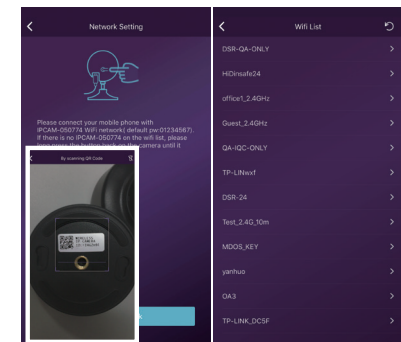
Network Setting

Please connect your mobile phone with IPCAM-050774 WiFi network( default pw:01234567). If there is no IPCAM-050774 on the wifi list, please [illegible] press the button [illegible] on the camera until it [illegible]

By scanning QR Code

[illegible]

Wifi List

DSR-QA-ONLY
HiDinsafe24
office1_2.4GHz
Guest_2.4GHz
QA-IQC-ONLY
TP-LINwxf
DSR-24
Test_2.4G_10m
MDOS_KEY
yanhuo
DA3
TP-LINK_DC5F